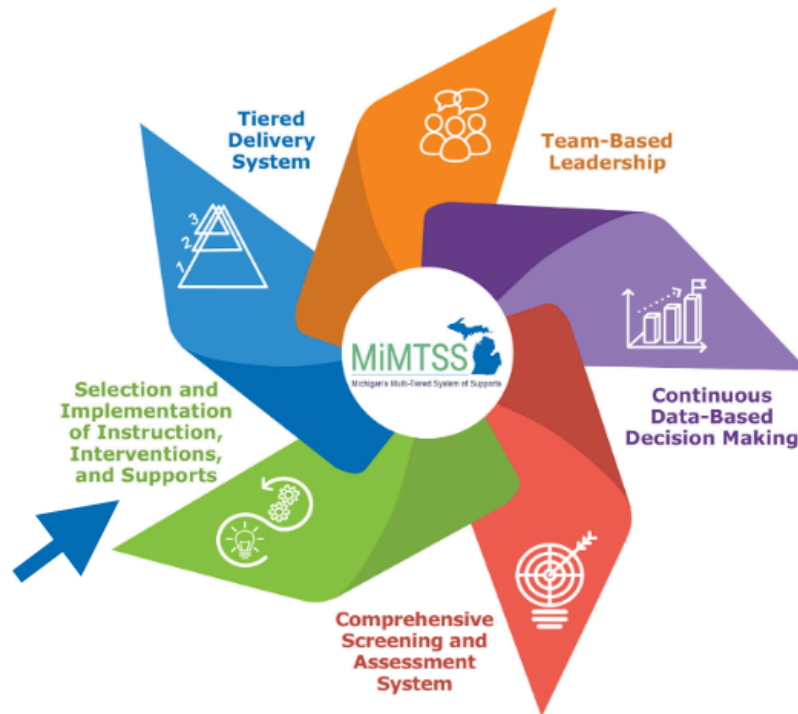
Tiered Delivery System

Team-Based Leadership

3
2
1

MiMTSS
Michigan's Multi-Tiered System of Supports

Continuous Data-Based Decision Making

Selection and Implementation of Instruction, Interventions, and Supports

Comprehensive Screening and Assessment System